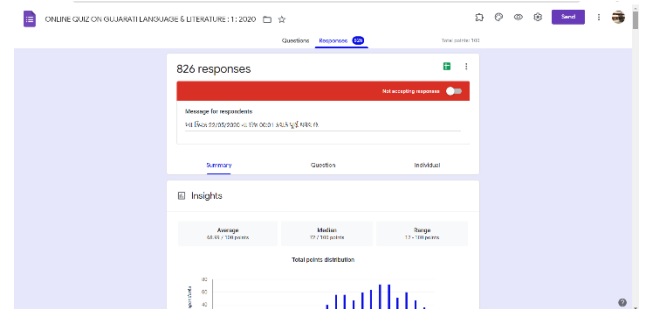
ONLINE QUIZ ON GUJARATI LANGUAGE & LITERATURE : 1 : 2020

Send

Questions Responses 826 Total points: 100

826 responses

Not accepting responses

Message for respondents

આ ક્વિઝ 22/05/2020 ના રોજ 00:01 કલાકે પૂર્ણ થયેલ છે

Summary Question Individual

Insights

Average
68.65 / 100 points

Median
77 / 100 points

Range
17 - 100 points

Total points distribution

80
60
40